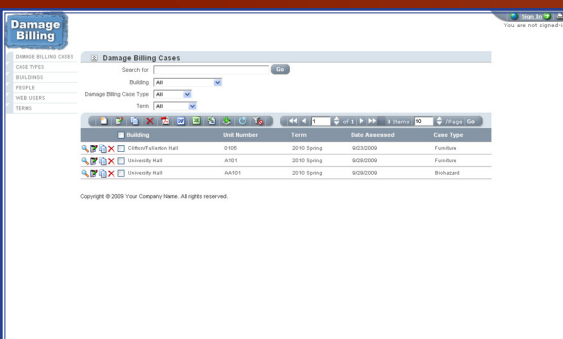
Damage Billing

Sign In
You are not signed-i

DAMAGE BILLING CASES
CASE TYPES
BUILDINGS
PEOPLE
WEB USERS
TERMS

Damage Billing Cases

Search for Go
Building All
Damage Billing Case Type All
Term All

1 of 1 3 Items 10 /Page Go

| | Building | Unit Number | Term | Date Assessed | Case Type |
|---|---|---|---|---|---|
| | Clifton/Fallarton Hall | 0105 | 2010 Spring | 9/23/2009 | Furniture |
| | University Hall | A101 | 2010 Spring | 9/28/2009 | Furniture |
| | University Hall | AA101 | 2010 Spring | 9/29/2009 | Biohazard |

Copyright © 2009 Your Company Name. All rights reserved.